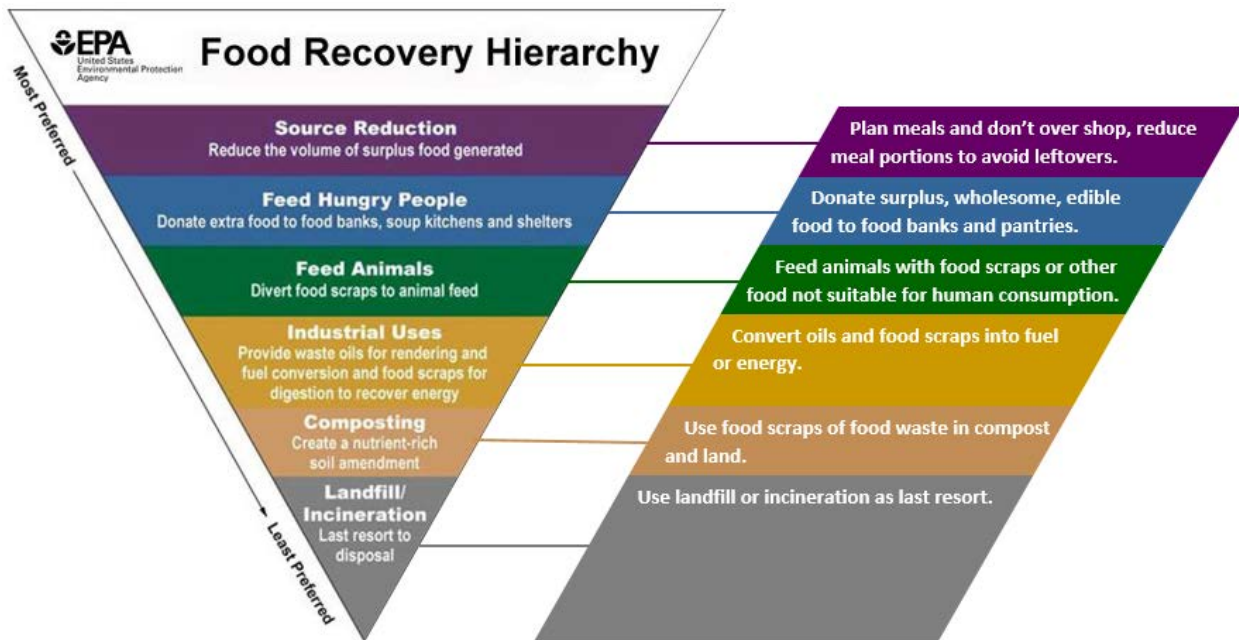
EPA United States Environmental Protection Agency

Food Recovery Hierarchy

Most Preferred

Least Preferred

Source Reduction
Reduce the volume of surplus food generated

Feed Hungry People
Donate extra food to food banks, soup kitchens and shelters

Feed Animals
Divert food scraps to animal feed

Industrial Uses
Provide waste oils for rendering and fuel conversion and food scraps for digestion to recover energy

Composting
Create a nutrient-rich soil amendment

Landfill/ Incineration
Last resort to disposal

Plan meals and don't over shop, reduce meal portions to avoid leftovers.

Donate surplus, wholesome, edible food to food banks and pantries.

Feed animals with food scraps or other food not suitable for human consumption.

Convert oils and food scraps into fuel or energy.

Use food scraps of food waste in compost and land.

Use landfill or incineration as last resort.